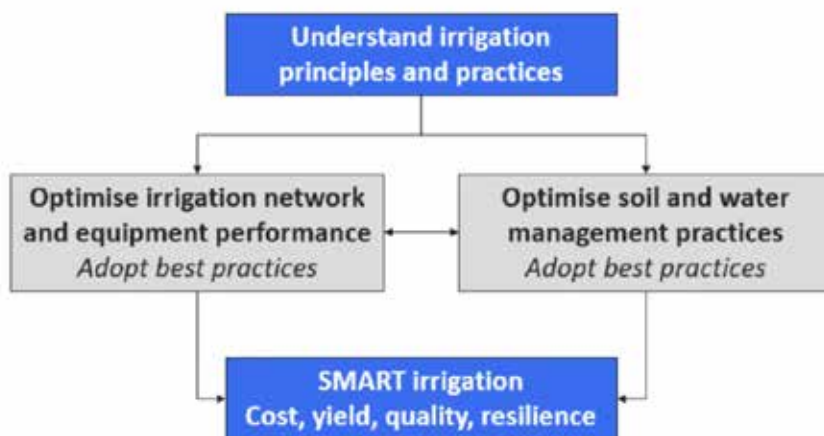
Understand irrigation principles and practices

Optimise irrigation network and equipment performance
*Adopt best practices*

Optimise soil and water management practices
*Adopt best practices*

SMART irrigation
Cost, yield, quality, resilience